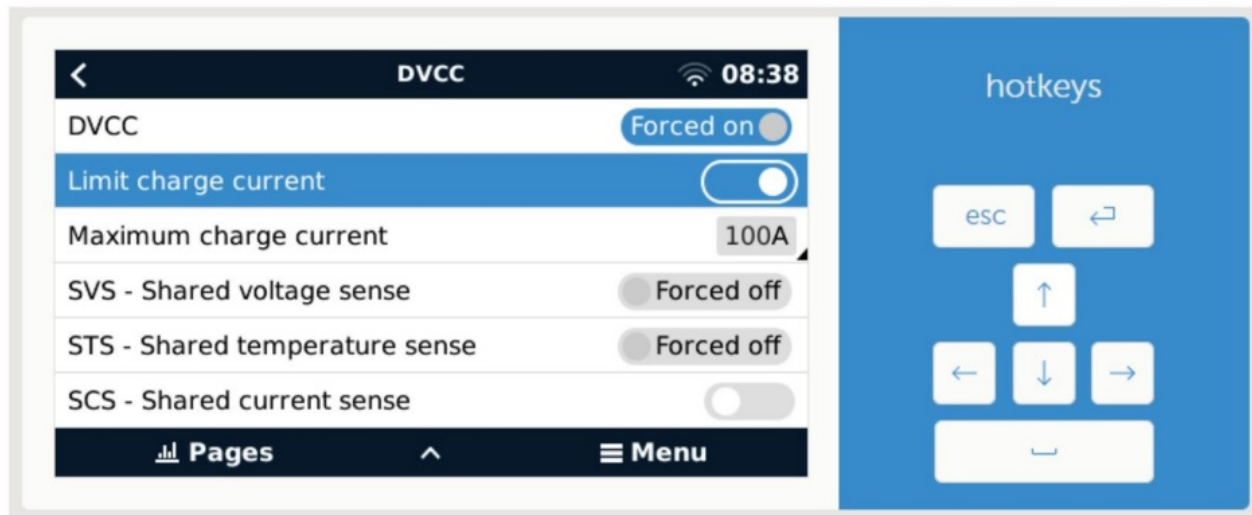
<
DVCC
08:38

DVCC
Forced on

Limit charge current

Maximum charge current
100A

SVS - Shared voltage sense
Forced off

STS - Shared temperature sense
Forced off

SCS - Shared current sense

Pages
^
Menu

hotkeys

esc
⏎
↑
←
↓
→
␣